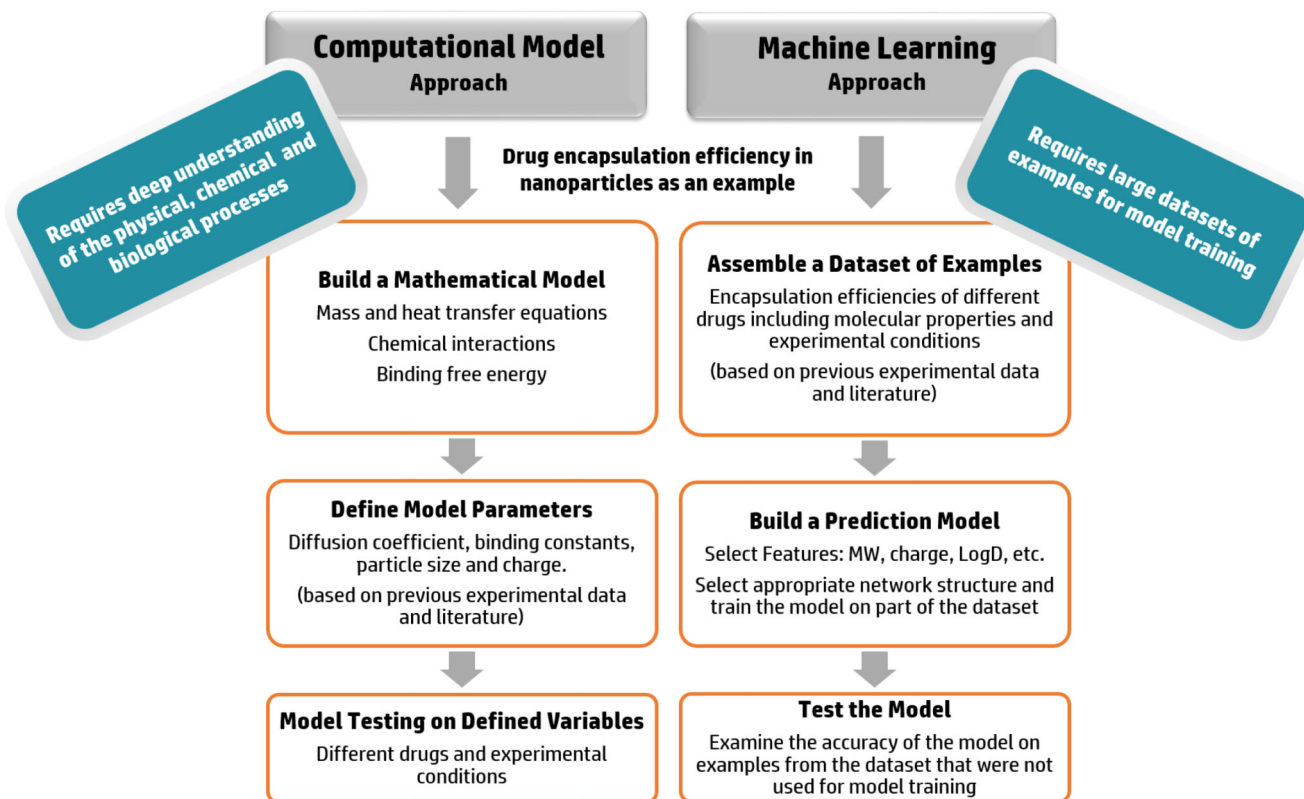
Computational Model
Approach

Machine Learning
Approach

Requires deep understanding of the physical, chemical and biological processes

Drug encapsulation efficiency in nanoparticles as an example

Requires large datasets of examples for model training

Build a Mathematical Model
Mass and heat transfer equations
Chemical interactions
Binding free energy

Assemble a Dataset of Examples
Encapsulation efficiencies of different drugs including molecular properties and experimental conditions
(based on previous experimental data and literature)

Define Model Parameters
Diffusion coefficient, binding constants, particle size and charge.
(based on previous experimental data and literature)

Build a Prediction Model
Select Features: MW, charge, LogD, etc.
Select appropriate network structure and train the model on part of the dataset

Model Testing on Defined Variables
Different drugs and experimental conditions

Test the Model
Examine the accuracy of the model on examples from the dataset that were not used for model training